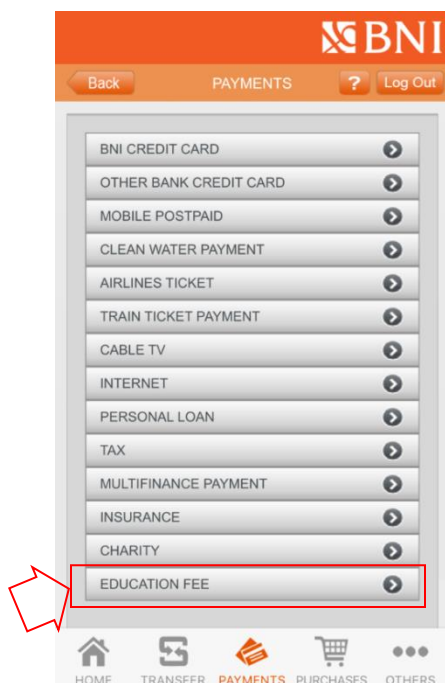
BNI

Back
PAYMENTS
?
Log Out

BNI CREDIT CARD
OTHER BANK CREDIT CARD
MOBILE POSTPAID
CLEAN WATER PAYMENT
AIRLINES TICKET
TRAIN TICKET PAYMENT
CABLE TV
INTERNET
PERSONAL LOAN
TAX
MULTIFINANCE PAYMENT
INSURANCE
CHARITY
EDUCATION FEE

HOME
TRANSFER
PAYMENTS
PURCHASES
OTHERS